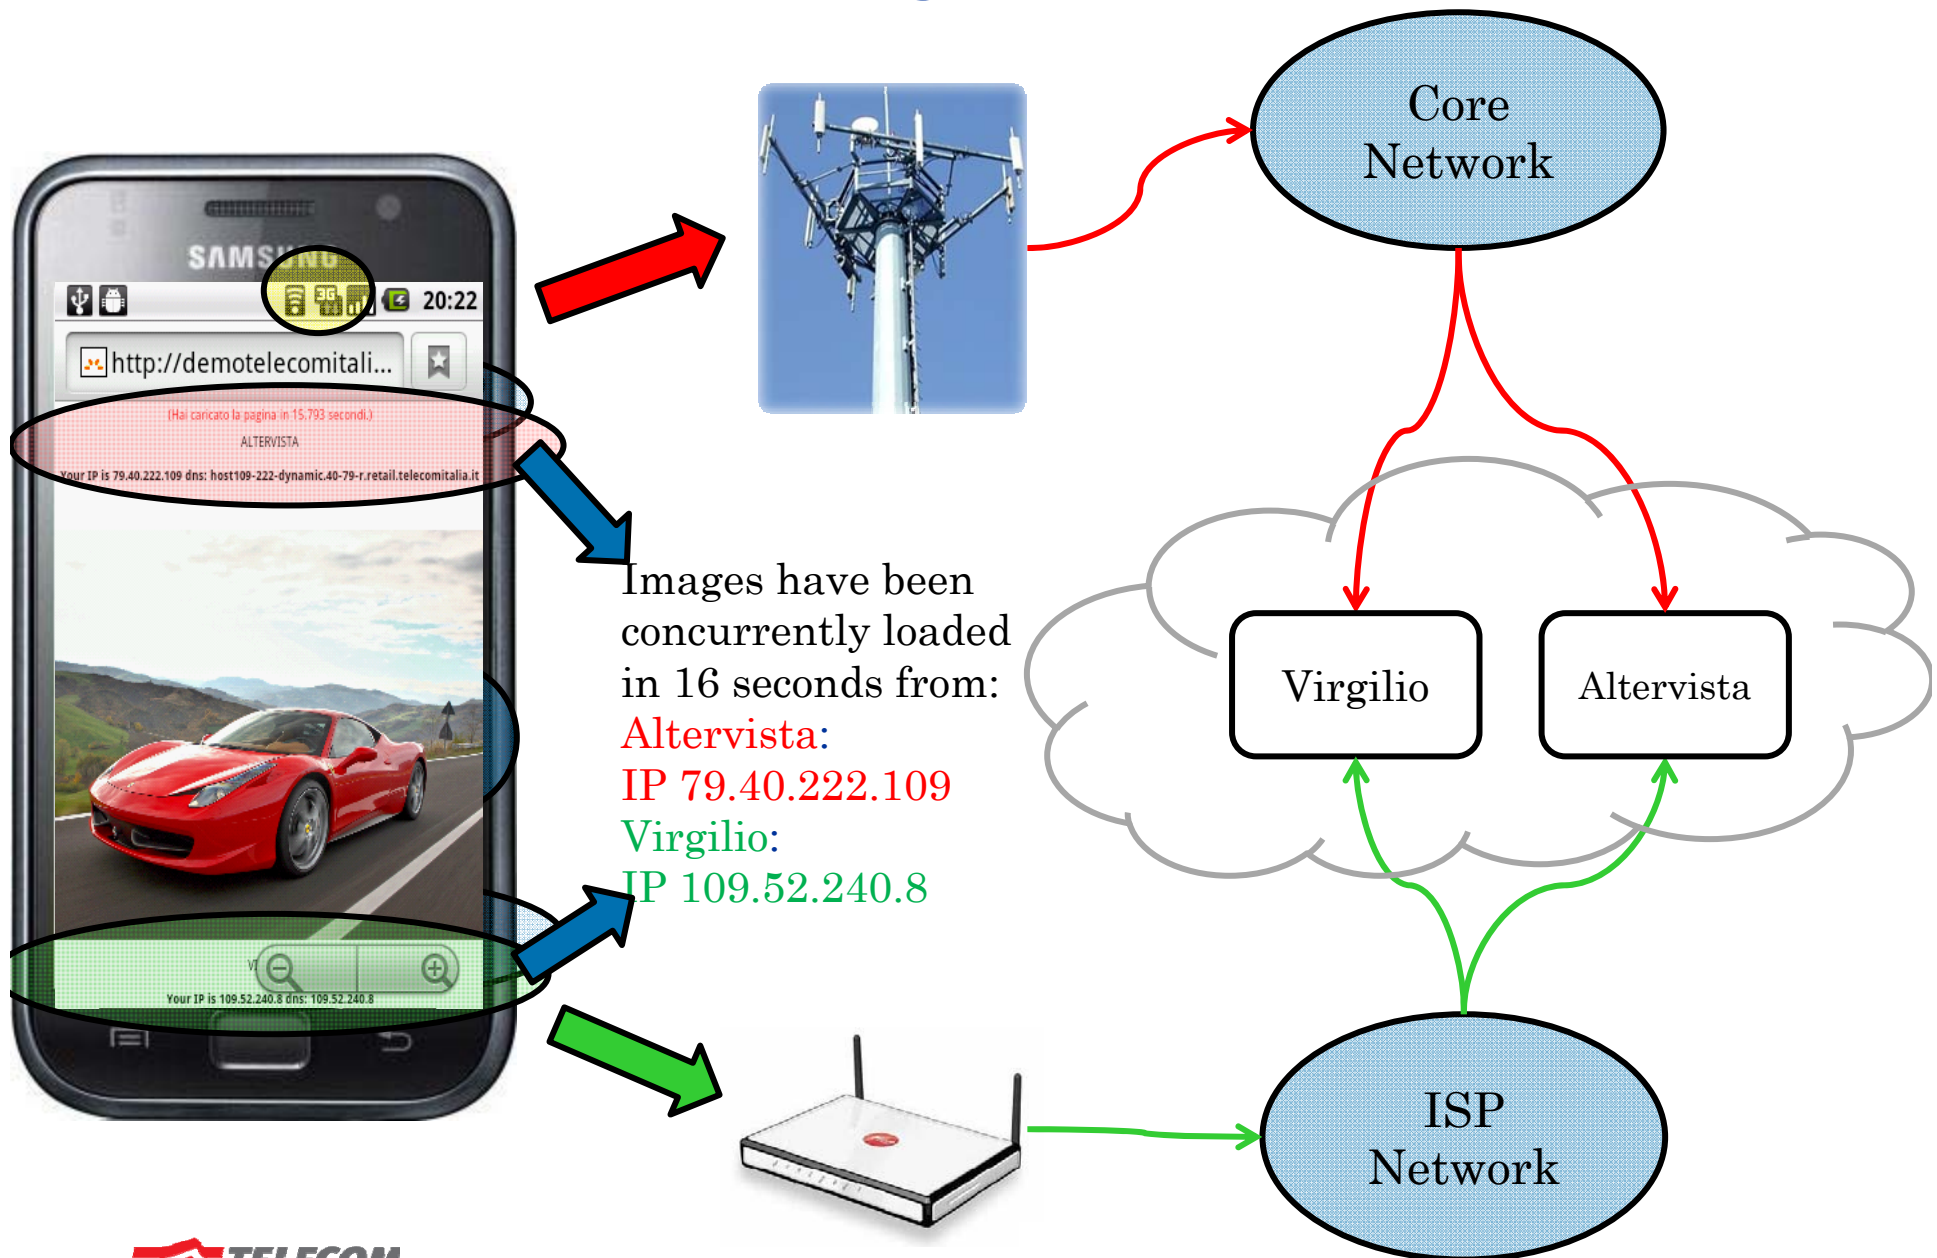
SAMSUNG

3G

20:22

http://demotelecomitali...

(Hai caricato la pagina in 15.793 secondi.)

ALTERVISTA

Your IP is 79.40.222.109 dns: host109-222-dynamic.40-79-r.retail.telecomitalia.it

Your IP is 109.52.240.8 dns: 109.52.240.8

Images have been concurrently loaded in 16 seconds from:

Altervista:
IP 79.40.222.109
Virgilio:
IP 109.52.240.8

Core Network

Virgilio

Altervista

ISP Network

TELECOM